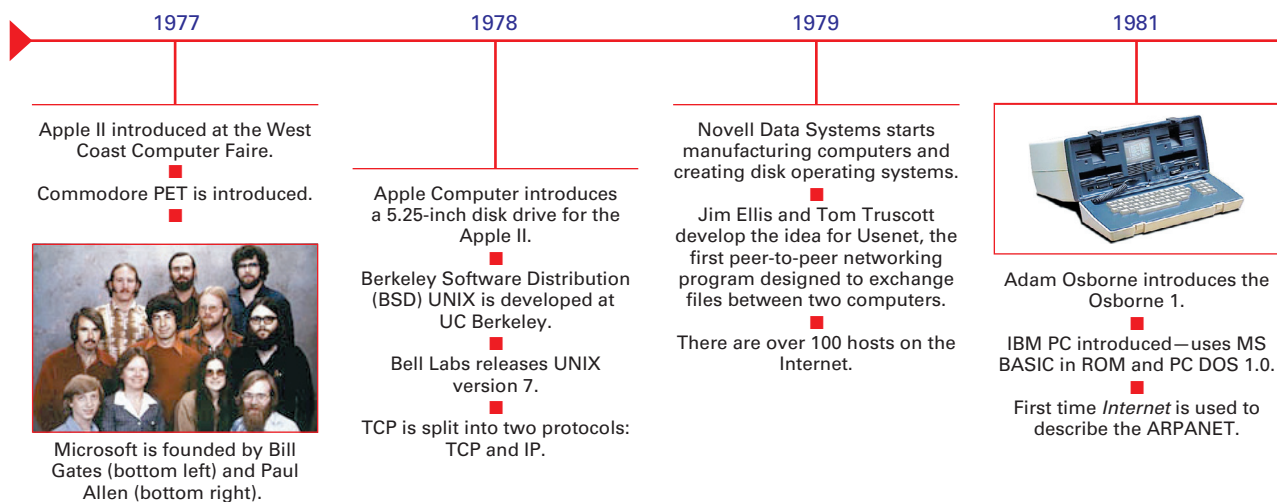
1977

Apple II introduced at the West Coast Computer Faire.

Commodore PET is introduced.

Microsoft is founded by Bill Gates (bottom left) and Paul Allen (bottom right).

1978

Apple Computer introduces a 5.25-inch disk drive for the Apple II.

Berkeley Software Distribution (BSD) UNIX is developed at UC Berkeley.

Bell Labs releases UNIX version 7.

TCP is split into two protocols: TCP and IP.

1979

Novell Data Systems starts manufacturing computers and creating disk operating systems.

Jim Ellis and Tom Truscott develop the idea for Usenet, the first peer-to-peer networking program designed to exchange files between two computers.

There are over 100 hosts on the Internet.

1981

Adam Osborne introduces the Osborne 1.

IBM PC introduced—uses MS BASIC in ROM and PC DOS 1.0.

First time *Internet* is used to describe the ARPANET.